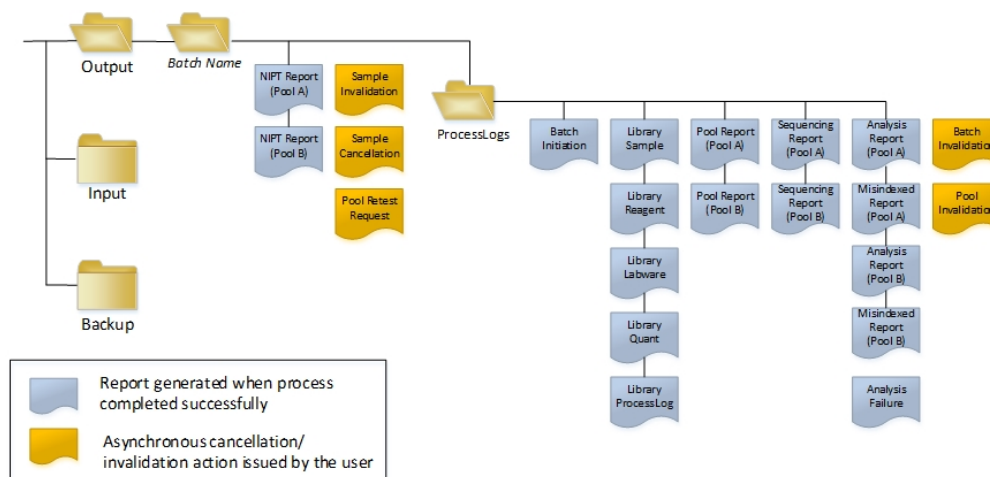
Output

Batch Name

Input

Backup

NIPT Report (Pool A)

NIPT Report (Pool B)

Sample Invalidation

Sample Cancellation

Pool Retest Request

ProcessLogs

Batch Initiation

Library Sample

Library Reagent

Library Labware

Library Quant

Library ProcessLog

Pool Report (Pool A)

Pool Report (Pool B)

Sequencing Report (Pool A)

Sequencing Report (Pool B)

Analysis Report (Pool A)

Misindexed Report (Pool A)

Analysis Report (Pool B)

Misindexed Report (Pool B)

Analysis Failure

Batch Invalidation

Pool Invalidation

Report generated when process completed successfully

Asynchronous cancellation/ invalidation action issued by the user